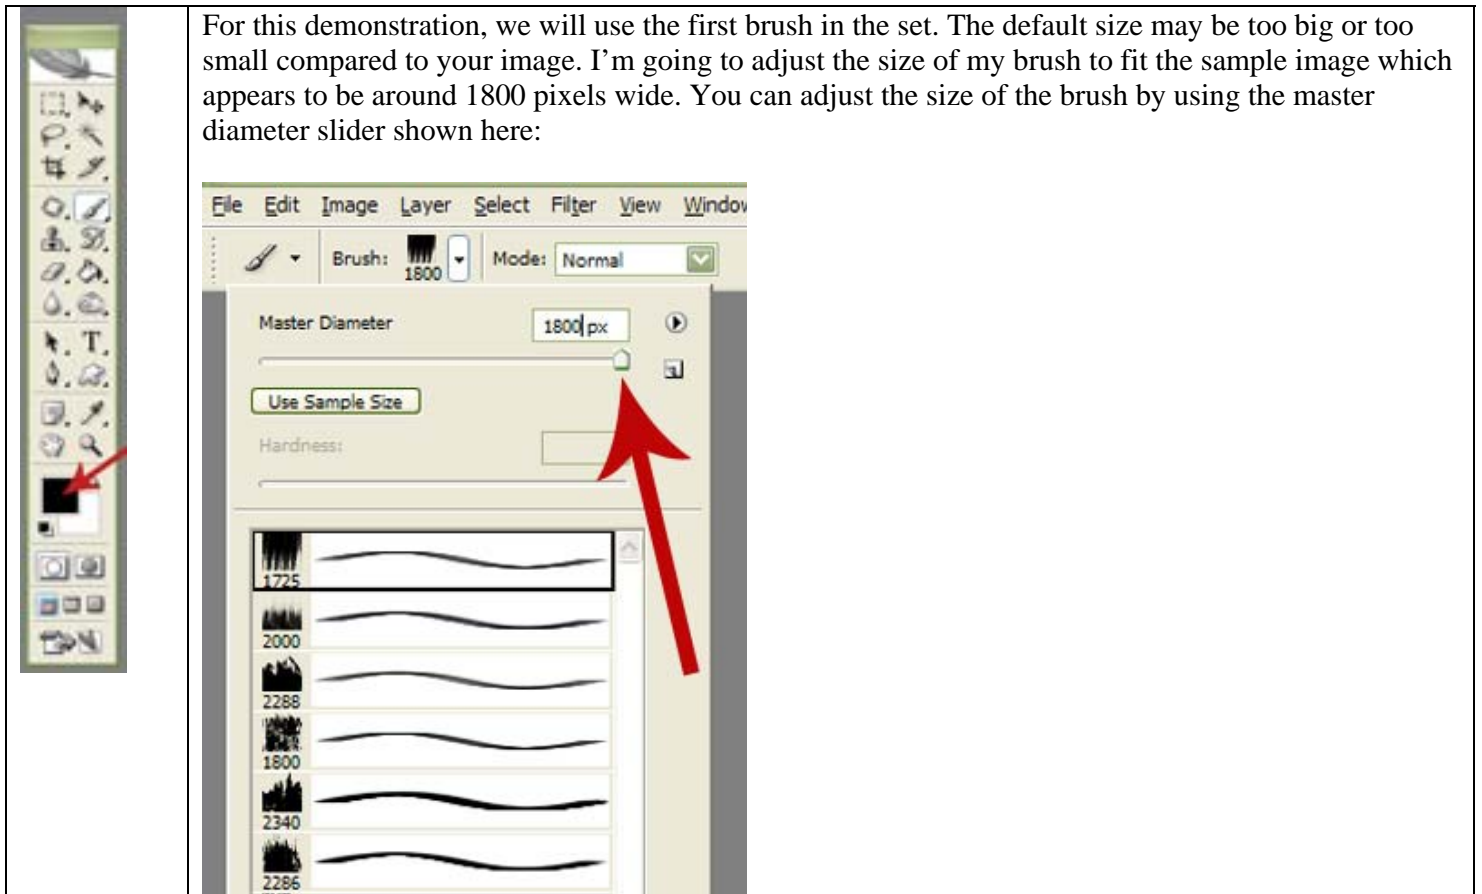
For this demonstration, we will use the first brush in the set. The default size may be too big or too small compared to your image. I'm going to adjust the size of my brush to fit the sample image which appears to be around 1800 pixels wide. You can adjust the size of the brush by using the master diameter slider shown here:

File Edit Image Layer Select Filter View Windov

Brush: 1800 Mode: Normal

Master Diameter 1800 px

Use Sample Size

Hardness:

1725

2000

2288

1800

2340

2286